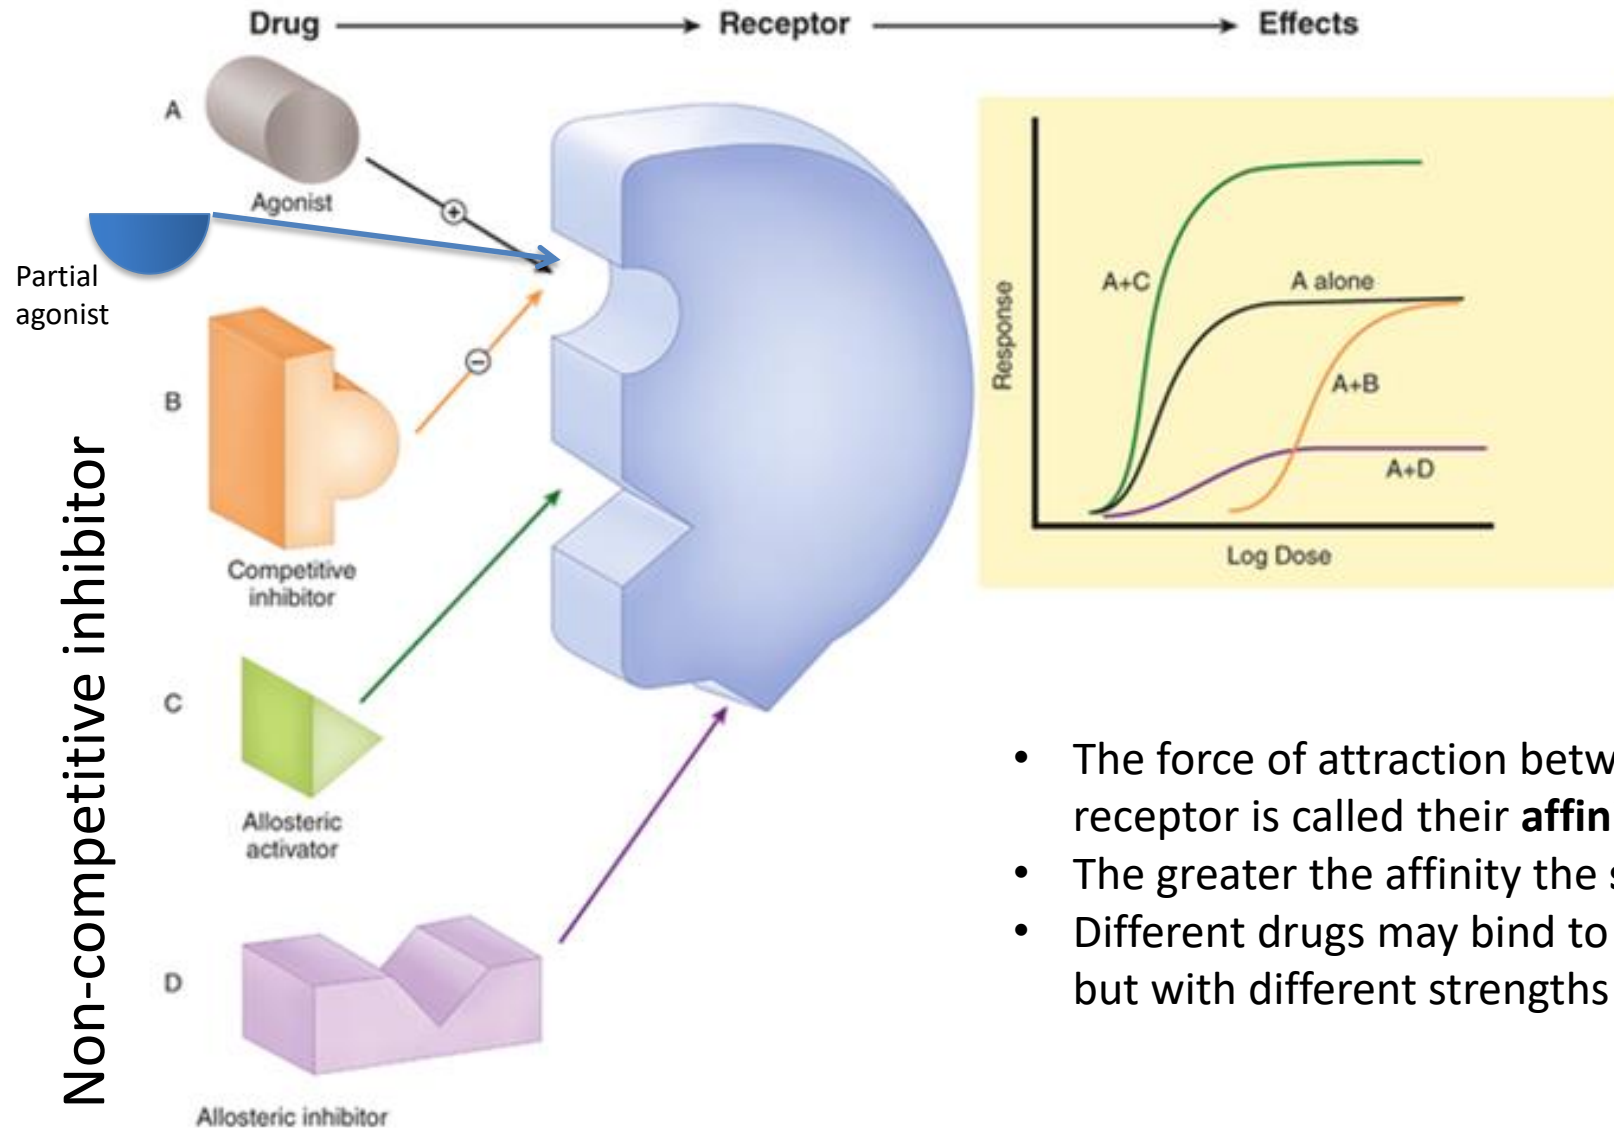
Drug → Receptor → Effects

A
Agonist
Partial agonist
B
Competitive inhibitor
C
Allosteric activator
D
Allosteric inhibitor

Non-competitive inhibitor

Response
A+C
A alone
A+B
A+D
Log Dose

• The force of attraction betw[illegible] receptor is called their **affin**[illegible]
• The greater the affinity the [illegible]
• Different drugs may bind to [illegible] but with different strengths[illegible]